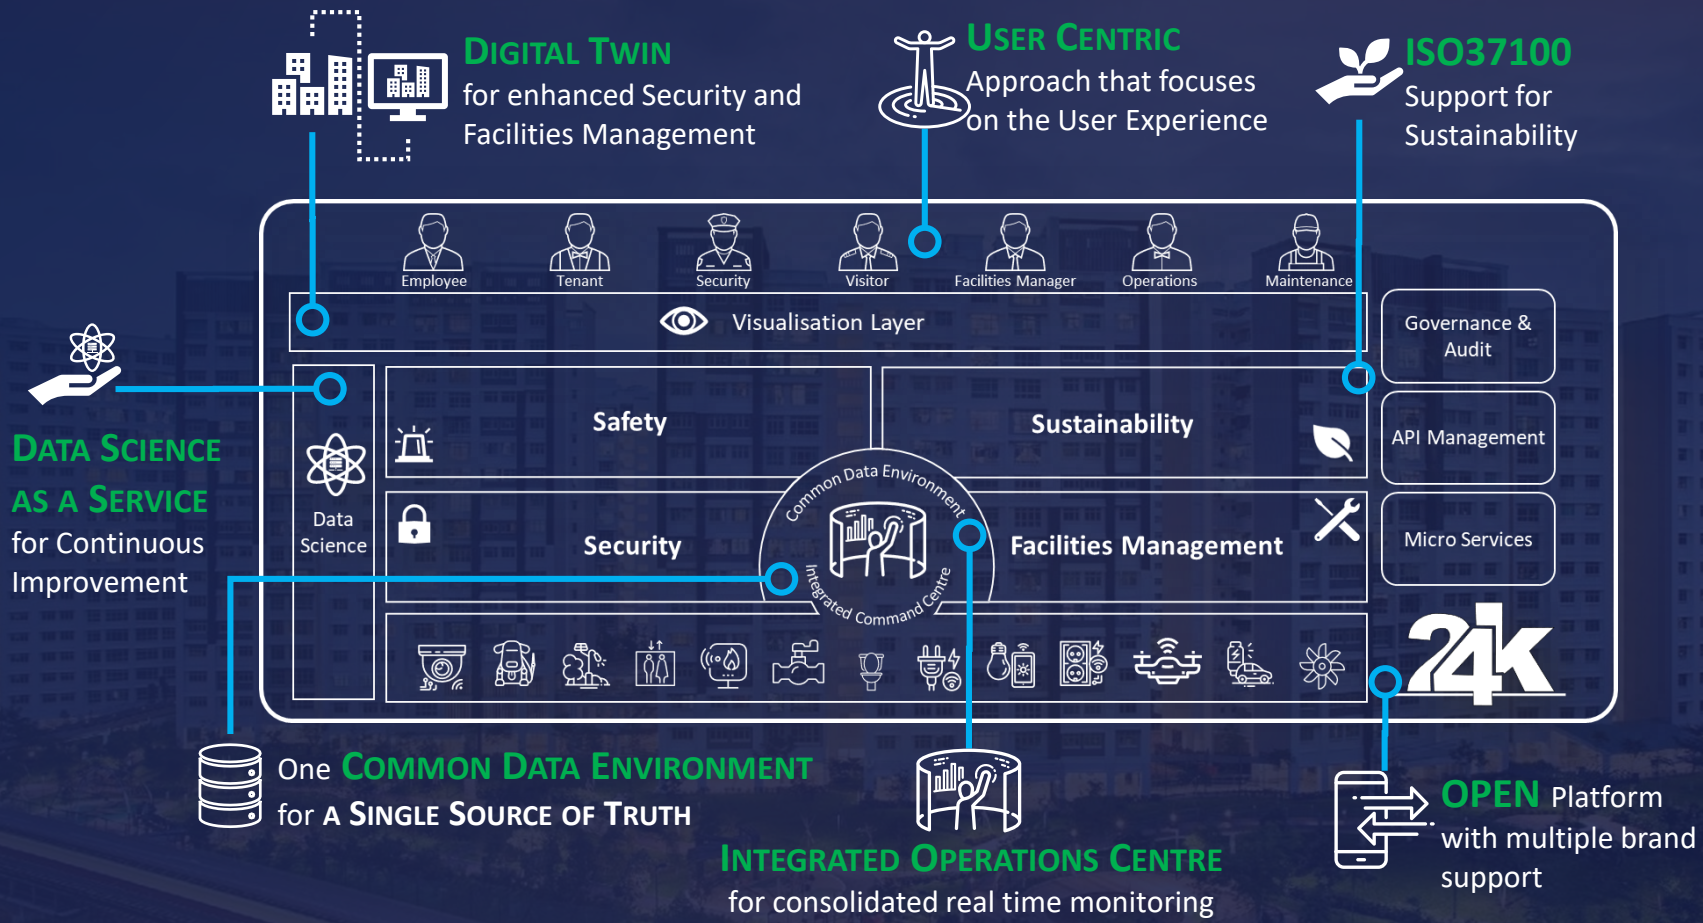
DIGITAL TWIN
for enhanced Security and Facilities Management

USER CENTRIC
Approach that focuses on the User Experience

ISO37100
Support for Sustainability

Employee Tenant Security Visitor Facilities Manager Operations Maintenance

Visualisation Layer

Governance & Audit

API Management

Micro Services

Data Science

Safety

Sustainability

Security

Facilities Management

Common Data Environment

Integrated Command Centre

24K

DATA SCIENCE AS A SERVICE
for Continuous Improvement

One COMMON DATA ENVIRONMENT
for A SINGLE SOURCE OF TRUTH

INTEGRATED OPERATIONS CENTRE
for consolidated real time monitoring

OPEN Platform
with multiple brand support